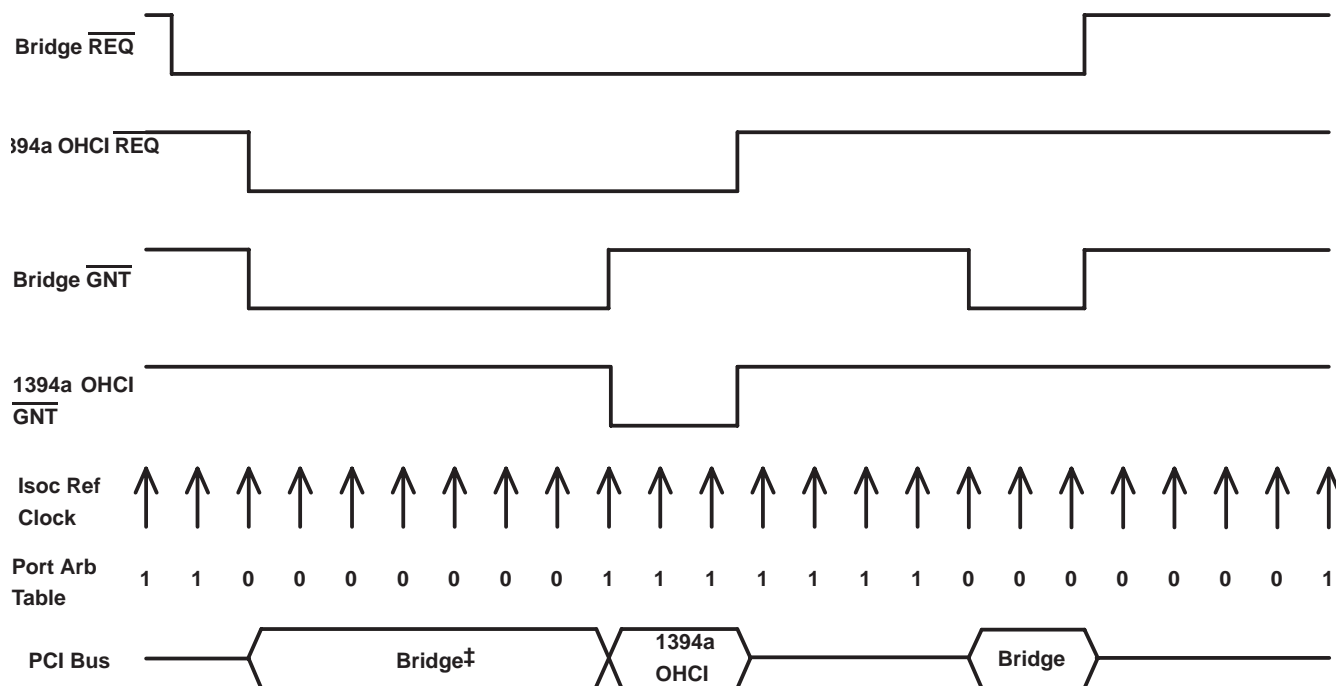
Bridge $\overline{REQ}$

394a OHCI $\overline{REQ}$

Bridge $\overline{GNT}$

1394a OHCI $\overline{GNT}$

Isoc Ref Clock

Port Arb Table

1 1 0 0 0 0 0 0 0 1 1 1 1 1 1 1 0 0 0 0 0 0 0 1

PCI Bus

Bridge‡

1394a OHCI

Bridge